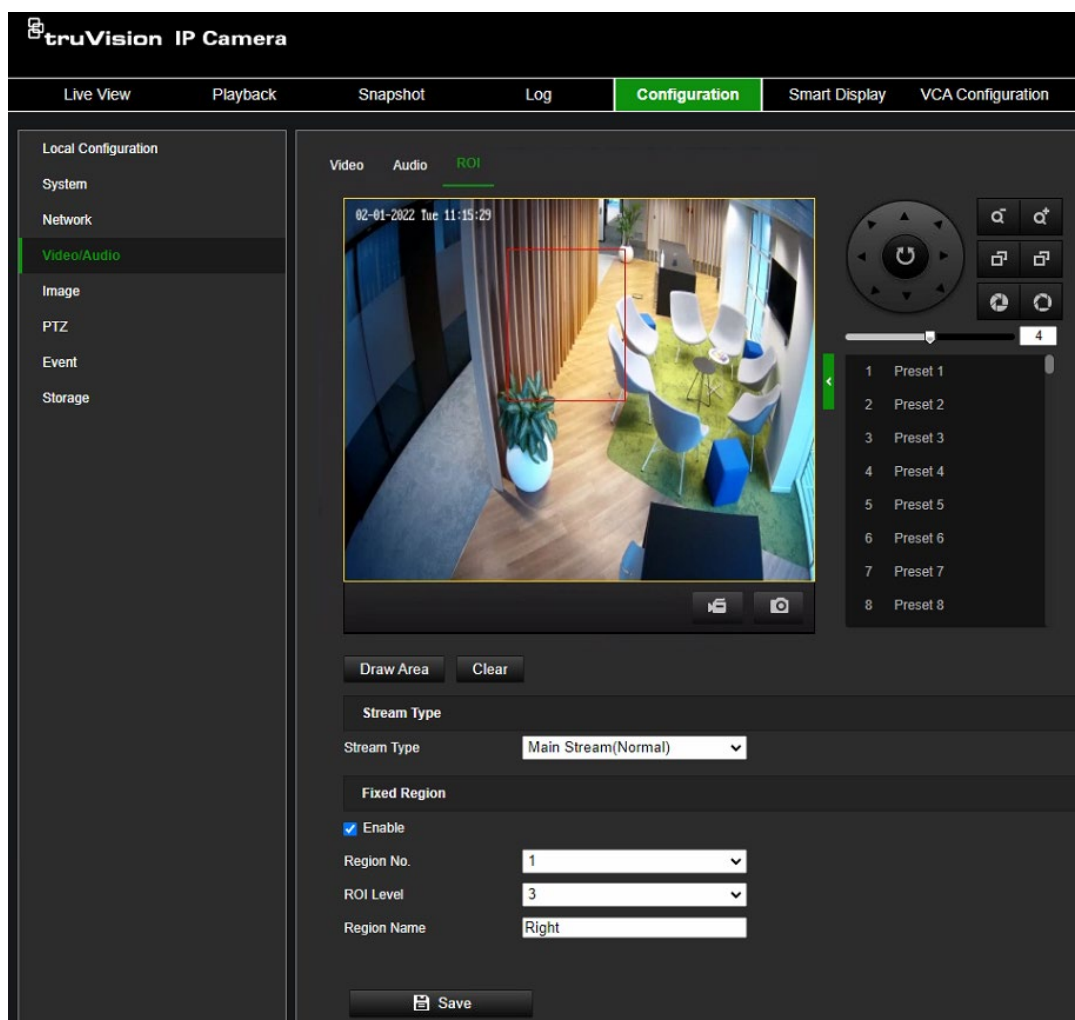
truVision IP Camera

Live View
Playback
Snapshot
Log
Configuration
Smart Display
VCA Configuration

Local Configuration
System
Network
Video/Audio
Image
PTZ
Event
Storage

Video
Audio
ROI

02-01-2022 Tue 11:15:29

4

1 Preset 1
2 Preset 2
3 Preset 3
4 Preset 4
5 Preset 5
6 Preset 6
7 Preset 7
8 Preset 8

Draw Area
Clear

Stream Type

Stream Type
Main Stream(Normal)

Fixed Region

Enable

Region No.
1

ROI Level
3

Region Name
Right

Save